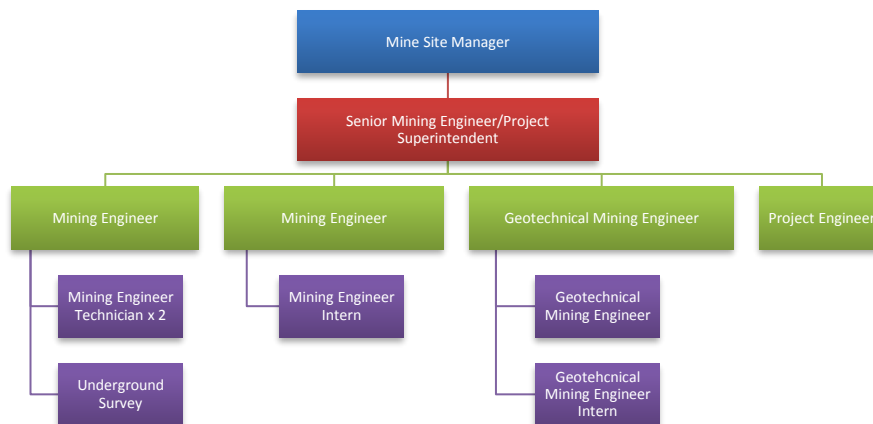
Mine Site Manager

Senior Mining Engineer/Project Superintendent

Mining Engineer

Mining Engineer Technician x 2

Underground Survey

Mining Engineer

Mining Engineer Intern

Geotechnical Mining Engineer

Geotechnical Mining Engineer

Geotehcnical Mining Engineer Intern

Project Engineer